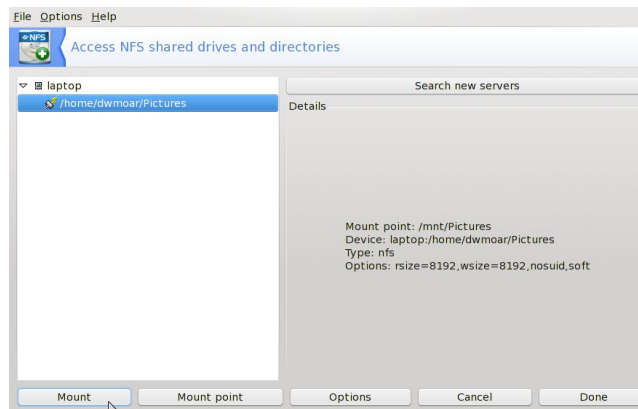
File Options Help

NFS

Access NFS shared drives and directories

laptop

/home/dwmoar/Pictures

Search new servers

Details

Mount point: /mnt/Pictures
Device: laptop:/home/dwmoar/Pictures
Type: nfs
Options: rsize=8192,wsize=8192,nosuid,soft

Mount

Mount point

Options

Cancel

Done